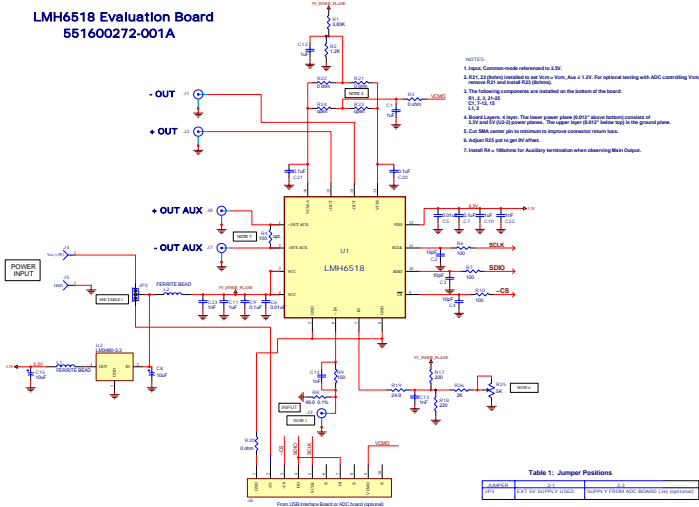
LMH6518 Evaluation Board
551600272-001A

NOTES:

1. Input, Common-mode referenced to 2.5V.

2. R21, 22 (0ohm) installed to set Vcm = Vcm_Aux ≈ 1.2V. For optional testing with ADC controlling Vcm, remove R21 and install R23 (0ohm).

3. The following components are installed on the bottom of the board:
R1, 2, 3, 21-25
C1, 7-12, 15
L1, 2

4. Board Layers: 4 layer. The lower power plane (0.012" above bottom) consists of 3.3V and 5V (U2-3) power planes. The upper layer (0.012" below top) is the ground plane.

5. Cut SMA center pin to minimum to improve connector return loss.

6. Adjust R25 pot to get 0V offset.

7. Install R4 = 100ohms for Auxiliary termination when observing Main Output.

- OUT
+ OUT
+ OUT AUX
- OUT AUX

POWER INPUT

5V_DRIVER_PLANE
R1 3.83K
C12 1uF
R2 1.2K
R22 0ohm
R21 0ohm
NOTE 2
R23 0ohm
R24 0ohm
C1 0.1uF
R3 0 ohm
VCMO
J1
J2
J3
J4
J5
J6
J7
0.1uF C21
0.1uF C20
VOCM_A
OUT-
OUT+
VOCM
NOTE 7
R4 100
OUT AUX-
OUT AUX+
U1
LMH6518
VDD
SCLK
SDIO
CS
VCC
3.3V
C6 0.01uF
C7 0.1uF
C10 1uF
C11 1nF
R6 100
R7 100
R10 100
C2 10pF
C3 10pF
C4 10pF
SCLK
SDIO
~CS
JP3
SEE TABLE 1
FERRITE BEAD L2
5V_DRIVER_PLANE
C13 1uF
C5 0.1uF
C8 0.1uF
C9 0.01uF
GND
IN-
IN+
RT
U2 LM4960-3.3
IN
OUT
GND
3.3V
L1 FERRITE BEAD
C15 10uF
C8 10uF
5.5V
C14 1uF
R8 100
R9 49.9 0.1%
INPUT
NOTE 5
R20 0ohm
R19 24.9
5V_DRIVER_PLANE
R17 200
C13 1uF
R18 220
R24 2K
R25 2K
NOTE 6
VCMO
From USB Interface Board or ADC board (optional)

Table 1: Jumper Positions

| JUMPER | 2-1 | 2-3 |
|---|---|---|
| JP3 | EXT 5V SUPPLY USED | SUPPLY FROM ADC BOARD (J4) (optional) |